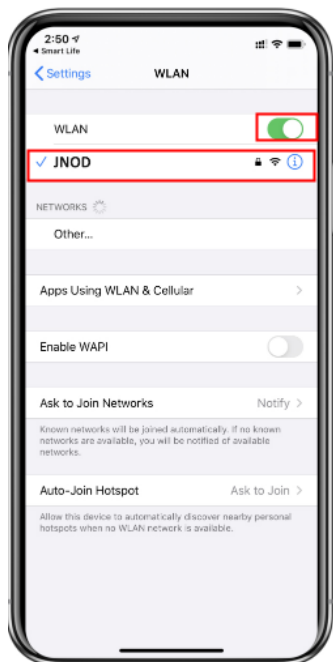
2:50
◂ Smart Life

Settings WLAN

WLAN

✓ JNOD

NETWORKS

Other...

Apps Using WLAN & Cellular

Enable WAPI

Ask to Join Networks Notify

Known networks will be joined automatically. If no known networks are available, you will be notified of available networks.

Auto-Join Hotspot Ask to Join

Allow this device to automatically discover nearby personal hotspots when no WLAN network is available.